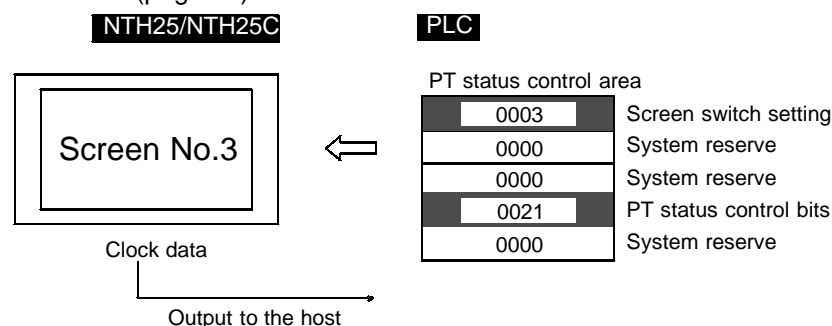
NTH25/NTH25C

PLC

Screen No.3

Clock data

Output to the host

PT status control area

| | |
|---|---|
| 0003 | Screen switch setting |
| 0000 | System reserve |
| 0000 | System reserve |
| 0021 | PT status control bits |
| 0000 | System reserve |